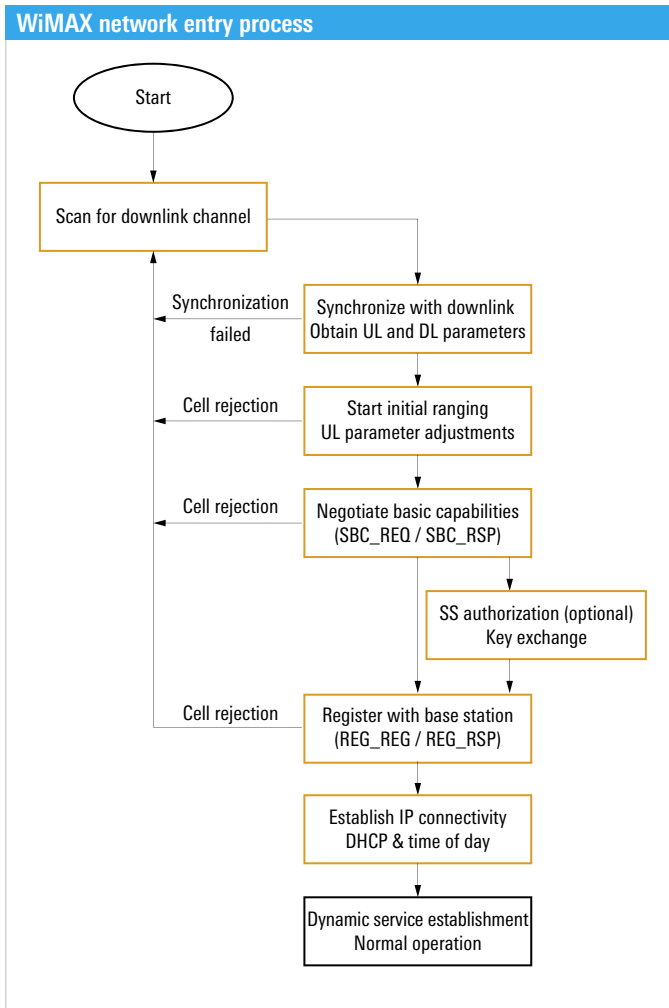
WiMAX network entry process

Start

Scan for downlink channel

Synchronization failed

Synchronize with downlink
Obtain UL and DL parameters

Cell rejection

Start initial ranging
UL parameter adjustments

Cell rejection

Negotiate basic capabilities
(SBC_REQ / SBC_RSP)

SS authorization (optional)
Key exchange

Cell rejection

Register with base station
(REG_REG / REG_RSP)

Establish IP connectivity
DHCP & time of day

Dynamic service establishment
Normal operation